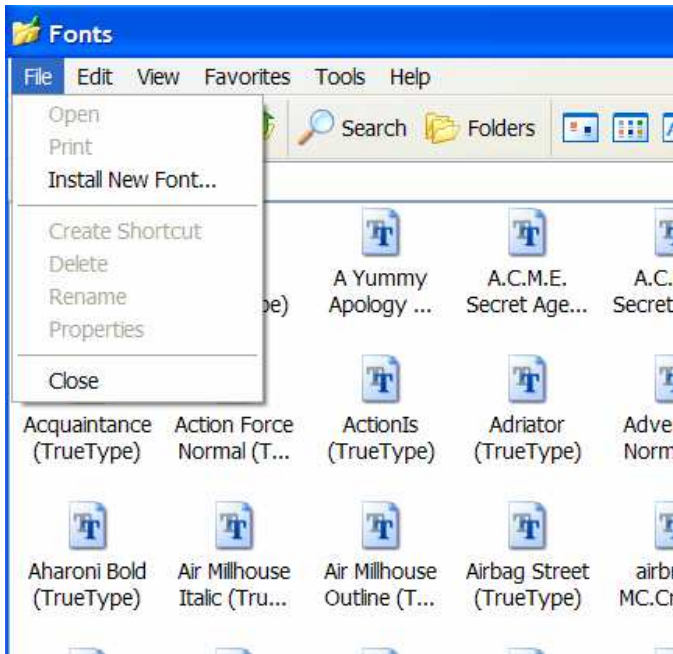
Fonts

File Edit View Favorites Tools Help

Open
Print
Install New Font...
Create Shortcut
Delete
Rename
Properties
Close

Search Folders

pe)

A Yummy Apology ...

A.C.M.E. Secret Age...

A.C. Secret

Acquaintance (TrueType)

Action Force Normal (T...

ActionIs (TrueType)

Adriator (TrueType)

Adve Norm

Aharoni Bold (TrueType)

Air Millhouse Italic (Tru...

Air Millhouse Outline (T...

Airbag Street (TrueType)

airbr MC.Cr